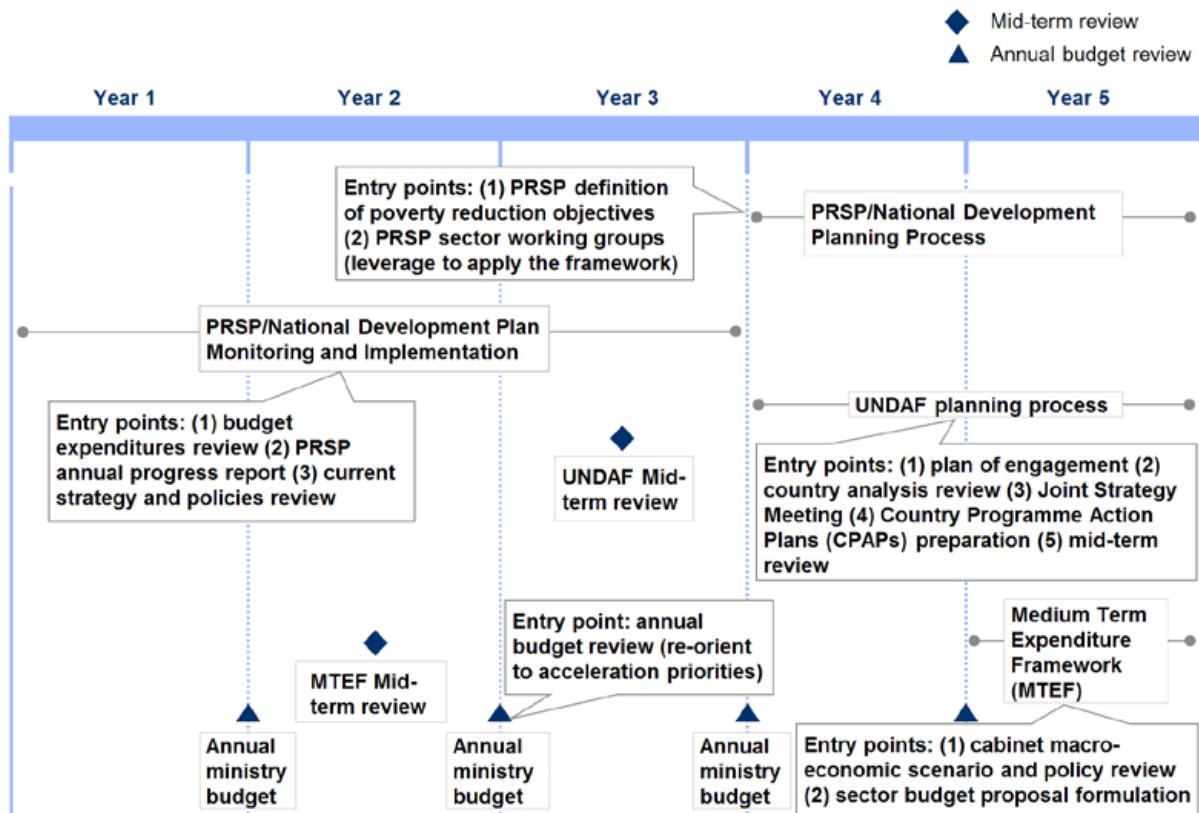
Mid-term review

Annual budget review

Year 1

Year 2

Year 3

Year 4

Year 5

Entry points: (1) PRSP definition of poverty reduction objectives (2) PRSP sector working groups (leverage to apply the framework)

PRSP/National Development Planning Process

PRSP/National Development Plan Monitoring and Implementation

Entry points: (1) budget expenditures review (2) PRSP annual progress report (3) current strategy and policies review

UNDAF planning process

UNDAF Mid-term review

Entry points: (1) plan of engagement (2) country analysis review (3) Joint Strategy Meeting (4) Country Programme Action Plans (CPAPs) preparation (5) mid-term review

Entry point: annual budget review (re-orient to acceleration priorities)

Medium Term Expenditure Framework (MTEF)

MTEF Mid-term review

Annual ministry budget

Annual ministry budget

Annual ministry budget

Entry points: (1) cabinet macro-economic scenario and policy review (2) sector budget proposal formulation